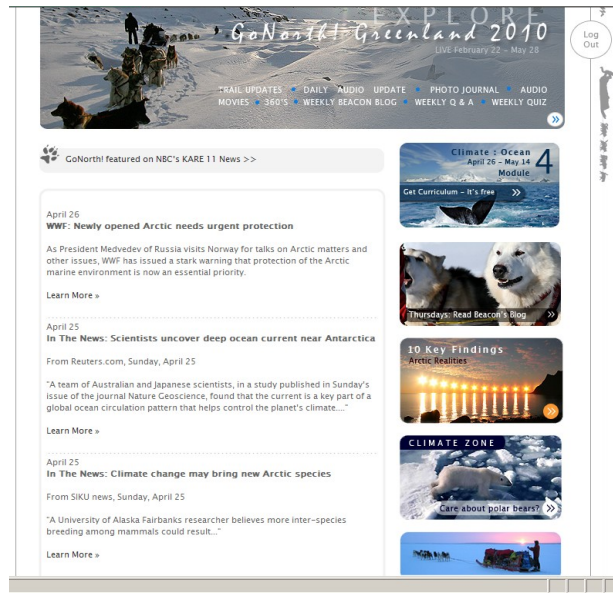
EXPLORE
GoNorth! Greenland 2010
LIVE February 22 – May 28

TRAIL UPDATES • DAILY AUDIO UPDATE • PHOTO JOURNAL • AUDIO MOVIES • 360'S • WEEKLY BEACON BLOG • WEEKLY Q & A • WEEKLY QUIZ

Log Out

GoNorth! featured on NBC's KARE 11 News >>

April 26
WWF: Newly opened Arctic needs urgent protection

As President Medvedev of Russia visits Norway for talks on Arctic matters and other issues, WWF has issued a stark warning that protection of the Arctic marine environment is now an essential priority.

Learn More »

April 25
In The News: Scientists uncover deep ocean current near Antarctica

From Reuters.com, Sunday, April 25

"A team of Australian and Japanese scientists, in a study published in Sunday's issue of the journal Nature Geoscience, found that the current is a key part of a global ocean circulation pattern that helps control the planet's climate...."

Learn More »

April 25
In The News: Climate change may bring new Arctic species

From SIKU news, Sunday, April 25

"A University of Alaska Fairbanks researcher believes more inter-species breeding among mammals could result..."

Learn More »

Climate : Ocean
April 26 – May 14
Module 4
Get Curriculum – It's free

Thursdays: Read Beacon's Blog

10 Key Findings
Arctic Realities

CLIMATE ZONE
Care about polar bears?